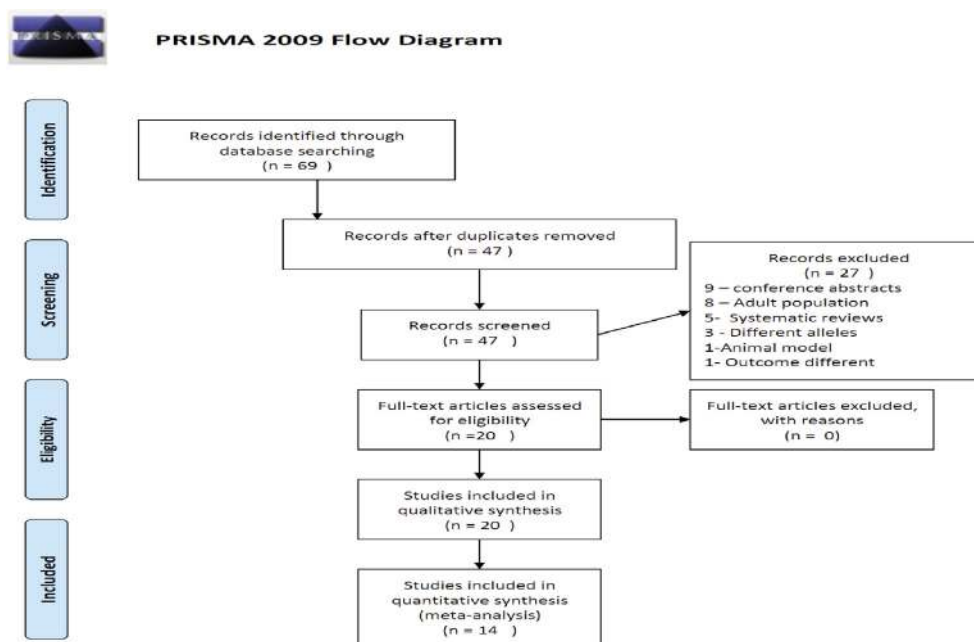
PRISMA

PRISMA 2009 Flow Diagram

Identification

Screening

Eligibility

Included

Records identified through database searching
(n = 69 )

Records after duplicates removed
(n = 47 )

Records screened
(n = 47 )

Records excluded
(n = 27 )
9 – conference abstracts
8 – Adult population
5- Systematic reviews
3 - Different alleles
1-Animal model
1- Outcome different

Full-text articles assessed for eligibility
(n =20 )

Full-text articles excluded, with reasons
(n = 0)

Studies included in qualitative synthesis
(n = 20 )

Studies included in quantitative synthesis (meta-analysis)
(n = 14 )